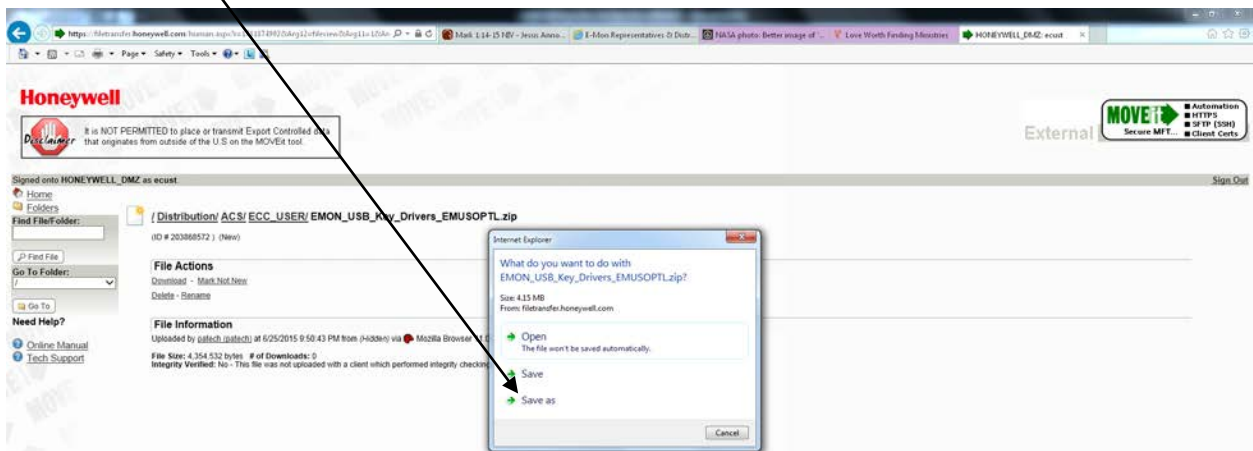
https://filetransfer.honeywell.com/human.aspx?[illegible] Mark 1:14-15 NIV - Jesus Anno... E-Mon Representatives & Distr... NASA photo: Better image of '... Love Worth Finding Ministries HONEYWELL_DMZ: ecust ×

Page ▾ Safety ▾ Tools ▾

Honeywell

Disclaimer It is NOT PERMITTED to place or transmit Export Controlled data that originates from outside of the U.S on the MOVEit tool.

MOVEit Secure MFT... ■ Automation ■ HTTPS ■ SFTP (SSH) ■ Client Certs

External

Signed onto HONEYWELL_DMZ as ecust

Sign Out

Home
Folders
Find File/Folder:

Find File
Go To Folder:
/
Go To
Need Help?
Online Manual
Tech Support

/ Distribution/ ACS/ ECC_USER/ EMON_USB_Key_Drivers_EMUSOPTL.zip

(ID # 203868572 ) (New)

File Actions
Download - Mark Not New
Delete - Rename

File Information
Uploaded by patech (patech) at 6/25/2015 9:50:43 PM from (Hidden) via Mozilla Browser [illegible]
File Size: 4,354,532 bytes # of Downloads: 0
Integrity Verified: No - This file was not uploaded with a client which performed integrity checking

Internet Explorer
What do you want to do with EMON_USB_Key_Drivers_EMUSOPTL.zip?
Size: 4.15 MB
From: filetransfer.honeywell.com
Open
The file won't be saved automatically.
Save
Save as
Cancel